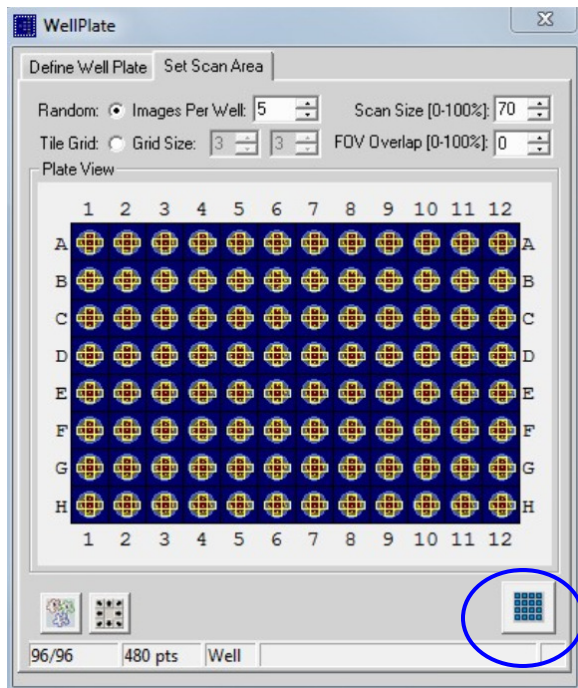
WellPlate

Define Well Plate | Set Scan Area

Random: Images Per Well: 5

Scan Size [0-100%]: 70

Tile Grid: Grid Size: 3 3

FOV Overlap [0-100%]: 0

Plate View

1 2 3 4 5 6 7 8 9 10 11 12

A A
B B
C C
D D
E E
F F
G G
H H

1 2 3 4 5 6 7 8 9 10 11 12

96/96 | 480 pts | Well